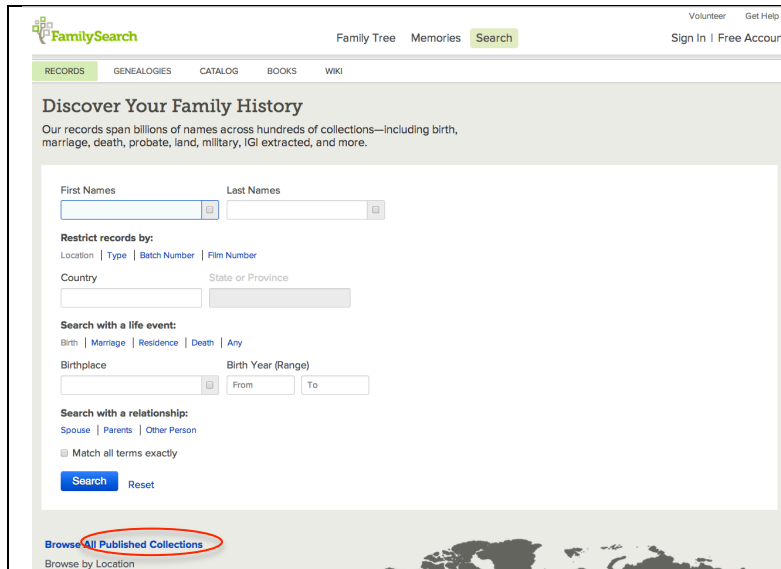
FamilySearch

Volunteer Get Help

Family Tree Memories Search

Sign In | Free Accou

RECORDS GENEALOGIES CATALOG BOOKS WIKI

Discover Your Family History

Our records span billions of names across hundreds of collections—including birth, marriage, death, probate, land, military, IGI extracted, and more.

First Names

Last Names

Restrict records by:

Location | Type | Batch Number | Film Number

Country

State or Province

Search with a life event:

Birth | Marriage | Residence | Death | Any

Birthplace

Birth Year (Range)

From

To

Search with a relationship:

Spouse | Parents | Other Person

Match all terms exactly

Search

Reset

Browse All Published Collections

Browse by Location